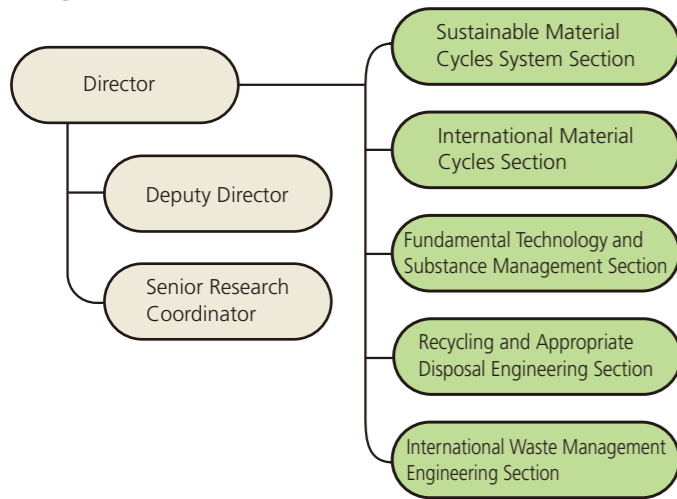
Director

Deputy Director

Senior Research Coordinator

Sustainable Material Cycles System Section

International Material Cycles Section

Fundamental Technology and Substance Management Section

Recycling and Appropriate Disposal Engineering Section

International Waste Management Engineering Section